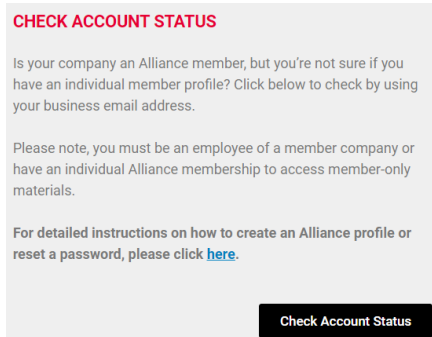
CHECK ACCOUNT STATUS

Is your company an Alliance member, but you're not sure if you have an individual member profile? Click below to check by using your business email address.

Please note, you must be an employee of a member company or have an individual Alliance membership to access member-only materials.

For detailed instructions on how to create an Alliance profile or reset a password, please click here.

Check Account Status